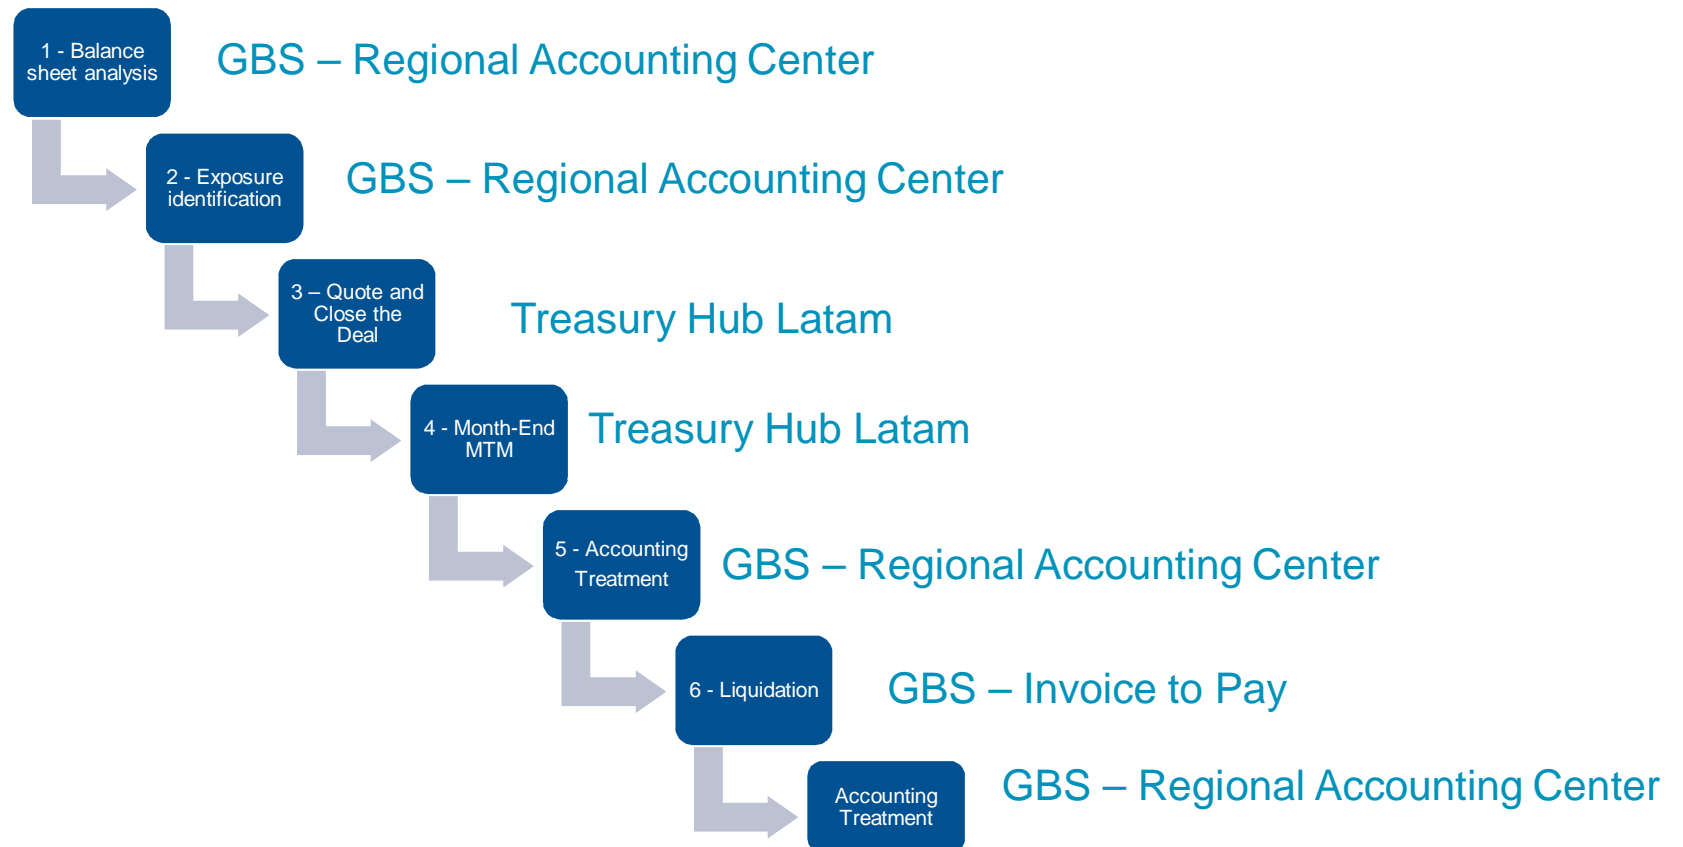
1 - Balance sheet analysis

GBS – Regional Accounting Center

2 - Exposure identification

GBS – Regional Accounting Center

3 – Quote and Close the Deal

Treasury Hub Latam

4 - Month-End MTM

Treasury Hub Latam

5 - Accounting Treatment

GBS – Regional Accounting Center

6 - Liquidation

GBS – Invoice to Pay

Accounting Treatment

GBS – Regional Accounting Center